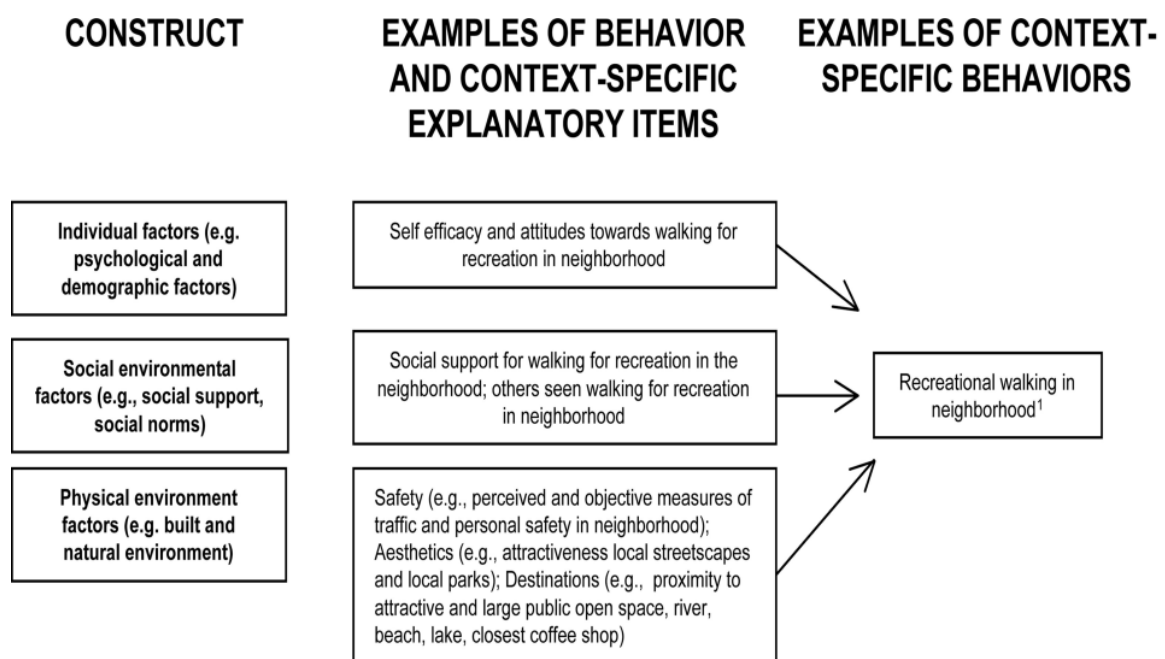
CONSTRUCT

EXAMPLES OF BEHAVIOR AND CONTEXT-SPECIFIC EXPLANATORY ITEMS

EXAMPLES OF CONTEXT-SPECIFIC BEHAVIORS

Individual factors (e.g. psychological and demographic factors)

Self efficacy and attitudes towards walking for recreation in neighborhood

Social environmental factors (e.g., social support, social norms)

Social support for walking for recreation in the neighborhood; others seen walking for recreation in neighborhood

Recreational walking in neighborhood$^1$

Physical environment factors (e.g. built and natural environment)

Safety (e.g., perceived and objective measures of traffic and personal safety in neighborhood); Aesthetics (e.g., attractiveness local streetscapes and local parks); Destinations (e.g., proximity to attractive and large public open space, river, beach, lake, closest coffee shop)